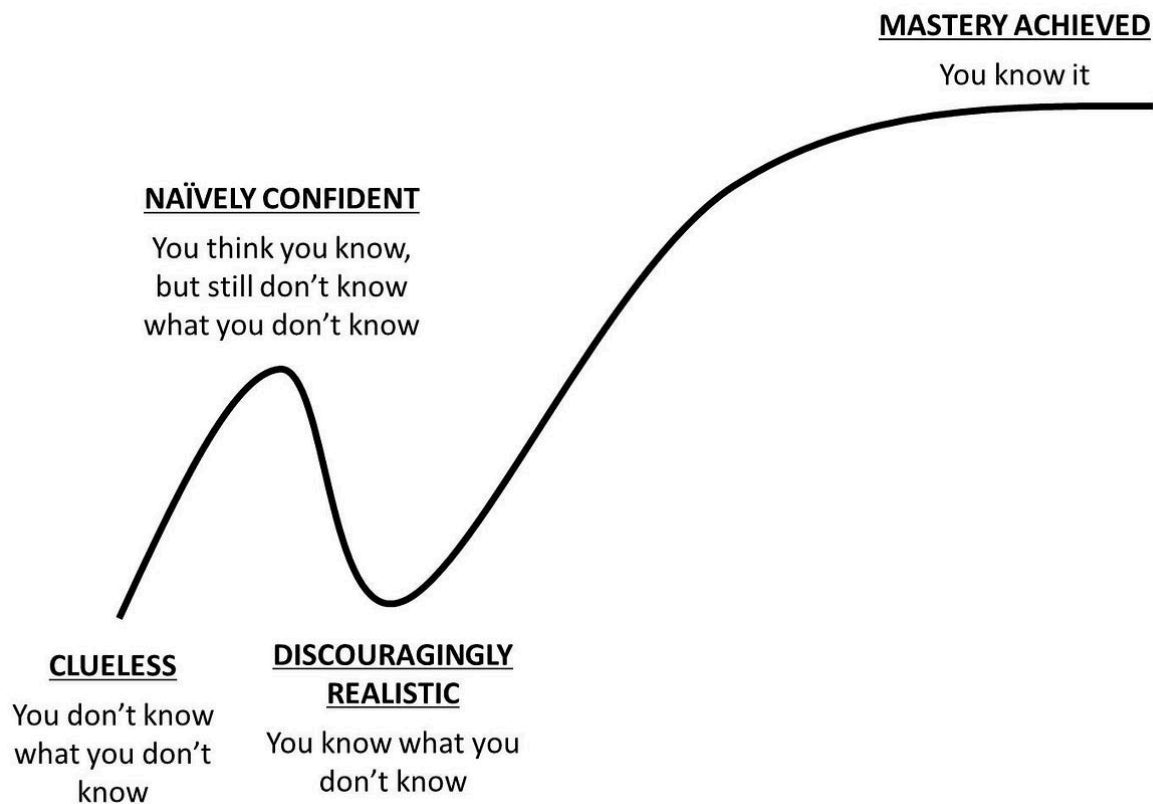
MASTERY ACHIEVED
You know it

NAÏVELY CONFIDENT
You think you know, but still don’t know what you don’t know

CLUELESS
You don’t know what you don’t know

DISCOURAGINGLY REALISTIC
You know what you don’t know